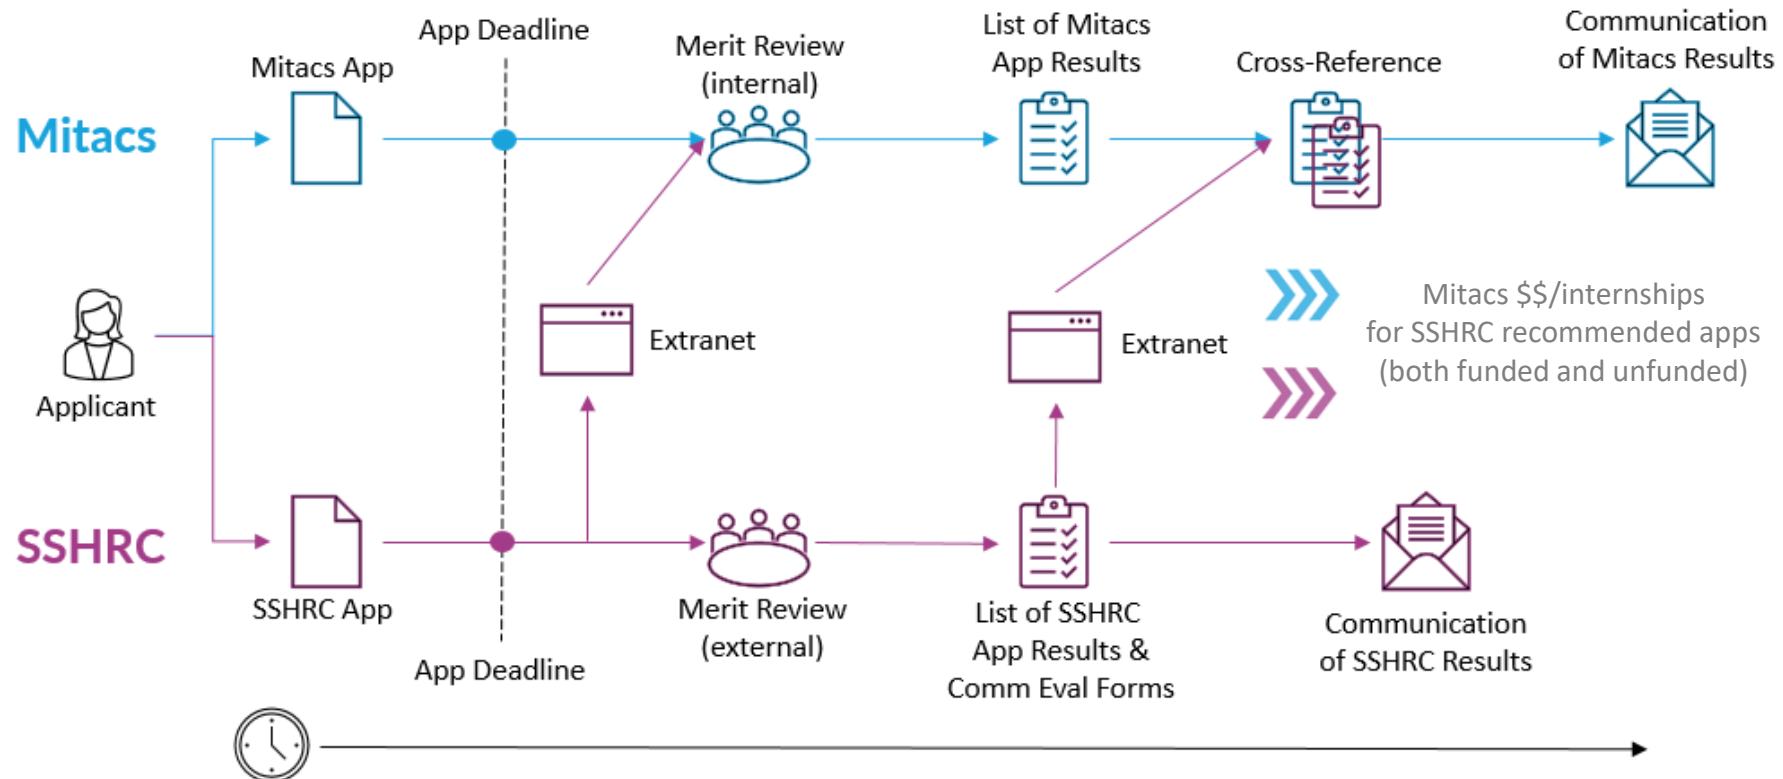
App Deadline

Mitacs App

Merit Review (internal)

List of Mitacs App Results

Cross-Reference

Communication of Mitacs Results

Mitacs

Applicant

Extranet

Extranet

Mitacs $$/internships for SSHRC recommended apps (both funded and unfunded)

SSHRC

SSHRC App

App Deadline

Merit Review (external)

List of SSHRC App Results & Comm Eval Forms

Communication of SSHRC Results